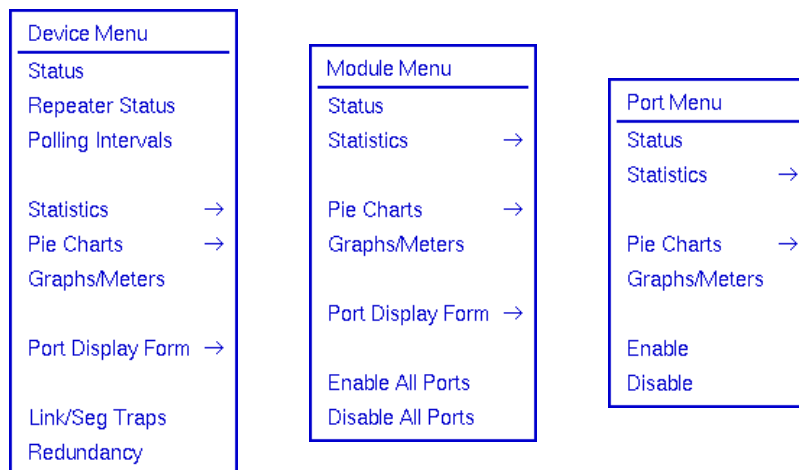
Device Menu
Status
Repeater Status
Polling Intervals

Statistics →
Pie Charts →
Graphs/Meters

Port Display Form →

Link/Seg Traps
Redundancy

Module Menu
Status
Statistics →

Pie Charts →
Graphs/Meters

Port Display Form →

Enable All Ports
Disable All Ports

Port Menu
Status
Statistics →

Pie Charts →
Graphs/Meters

Enable
Disable